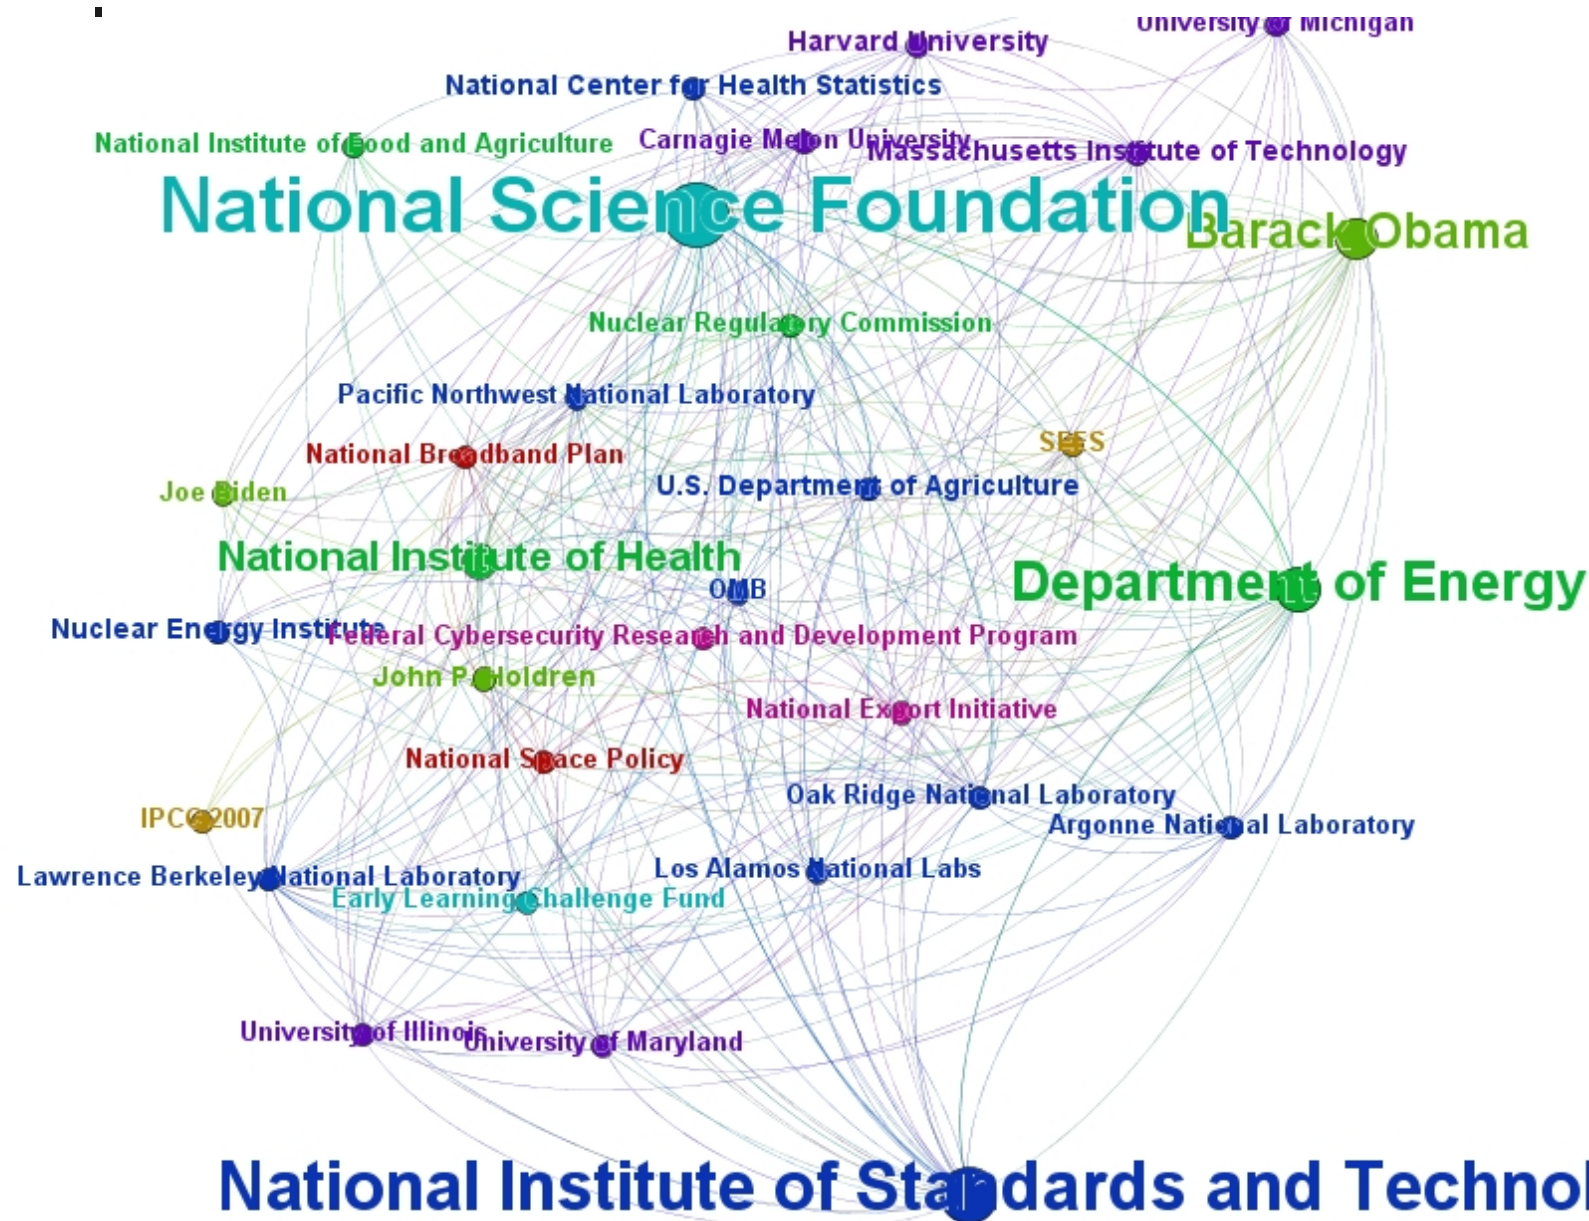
University of Michigan
Harvard University
National Center for Health Statistics
National Institute of Food and Agriculture
Carnagie Mellon University
Massachusetts Institute of Technology
National Science Foundation
Barack Obama
Nuclear Regulatory Commission
Pacific Northwest National Laboratory
National Broadband Plan
SEES
Joe Biden
U.S. Department of Agriculture
National Institute of Health
Department of Energy
OMB
Nuclear Energy Institute
Federal Cybersecurity Research and Development Program
John P. Holdren
National Export Initiative
National Space Policy
Oak Ridge National Laboratory
IPCC 2007
Argonne National Laboratory
Los Alamos National Labs
Lawrence Berkeley National Laboratory
Early Learning Challenge Fund
University of Illinois
University of Maryland
National Institute of Standards and Technol